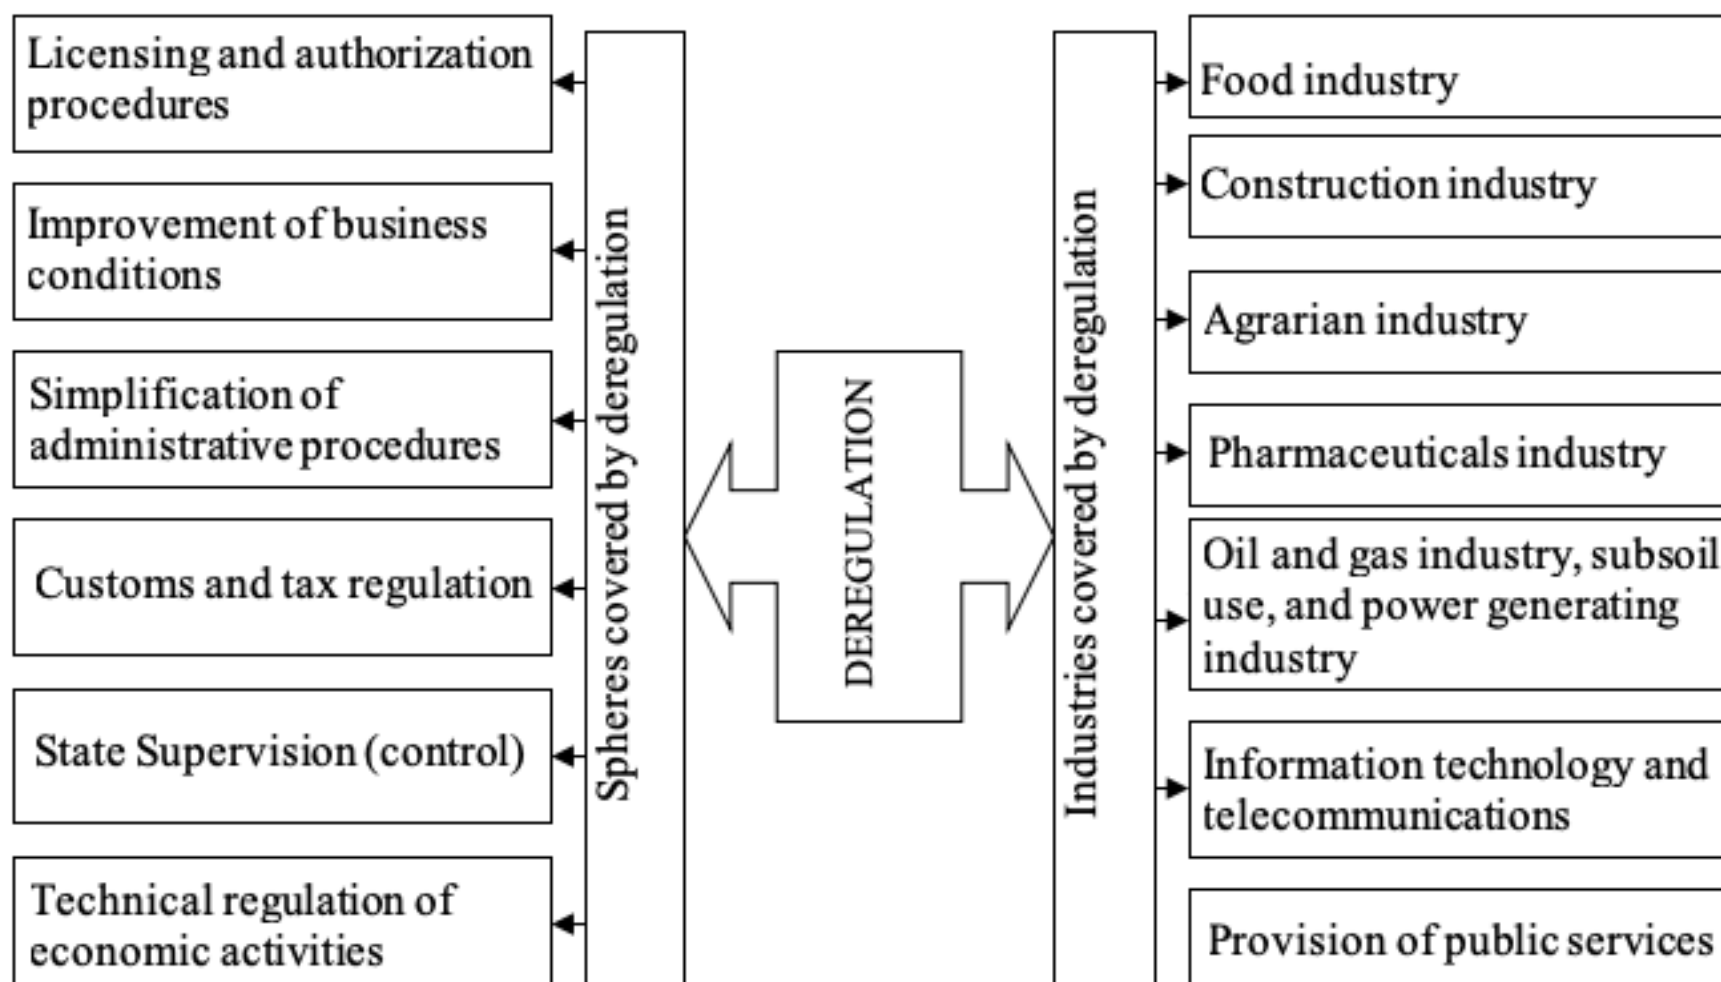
Licensing and authorization procedures

Improvement of business conditions

Simplification of administrative procedures

Customs and tax regulation

State Supervision (control)

Technical regulation of economic activities

Spheres covered by deregulation

DEREGULATION

Industries covered by deregulation

Food industry

Construction industry

Agrarian industry

Pharmaceuticals industry

Oil and gas industry, subsoil use, and power generating industry

Information technology and telecommunications

Provision of public services